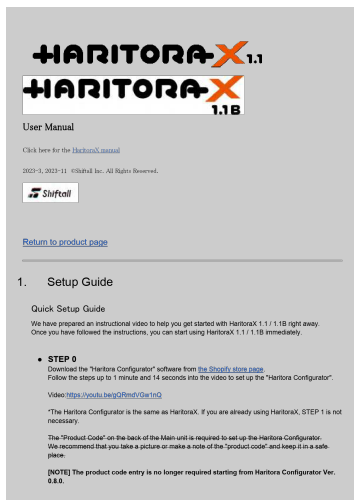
HARITORA X 1.1

HARITORA X 1.1B

User Manual

Click here for the HaritoraX manual

2023-3, 2023-11 ©Shiftall Inc. All Rights Reserved.

Shiftall

Return to product page

1. Setup Guide

Quick Setup Guide

We have prepared an instructional video to help you get started with HaritoraX 1.1 / 1.1B right away. Once you have followed the instructions, you can start using HaritoraX 1.1 / 1.1B immediately.

● STEP 0

Download the "Haritora Configurator" software from the Shopify store page. Follow the steps up to 1 minute and 14 seconds into the video to set up the "Haritora Configurator".

Video:https://youtu.be/gQRmdVGw1nQ

*The Haritora Configurator is the same as HaritoraX. If you are already using HaritoraX, STEP 1 is not necessary.

The "Product Code" on the back of the Main unit is required to set up the Haritora Configurator. We recommend that you take a picture or make a note of the "product code" and keep it in a safe place.

[NOTE] The product code entry is no longer required starting from Haritora Configurator Ver. 0.8.0.